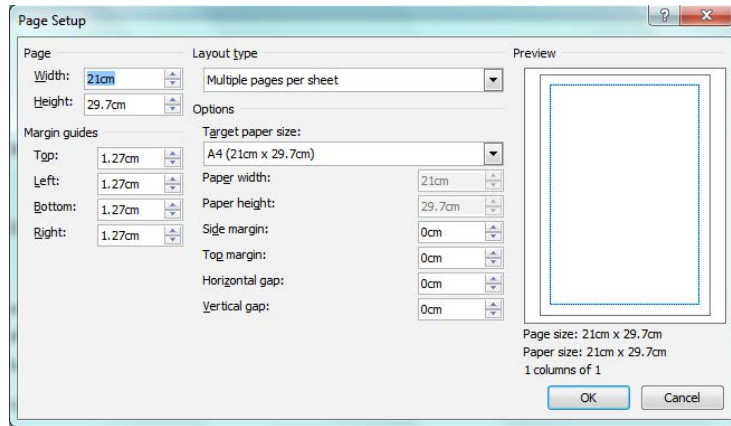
Page Setup

?

x

Page

Width: 21cm

Height: 29.7cm

Margin guides

Top: 1.27cm

Left: 1.27cm

Bottom: 1.27cm

Right: 1.27cm

Layout type

Multiple pages per sheet

Options

Target paper size:

A4 (21cm x 29.7cm)

Paper width: 21cm

Paper height: 29.7cm

Side margin: 0cm

Top margin: 0cm

Horizontal gap: 0cm

Vertical gap: 0cm

Preview

Page size: 21cm x 29.7cm

Paper size: 21cm x 29.7cm

1 columns of 1

OK

Cancel